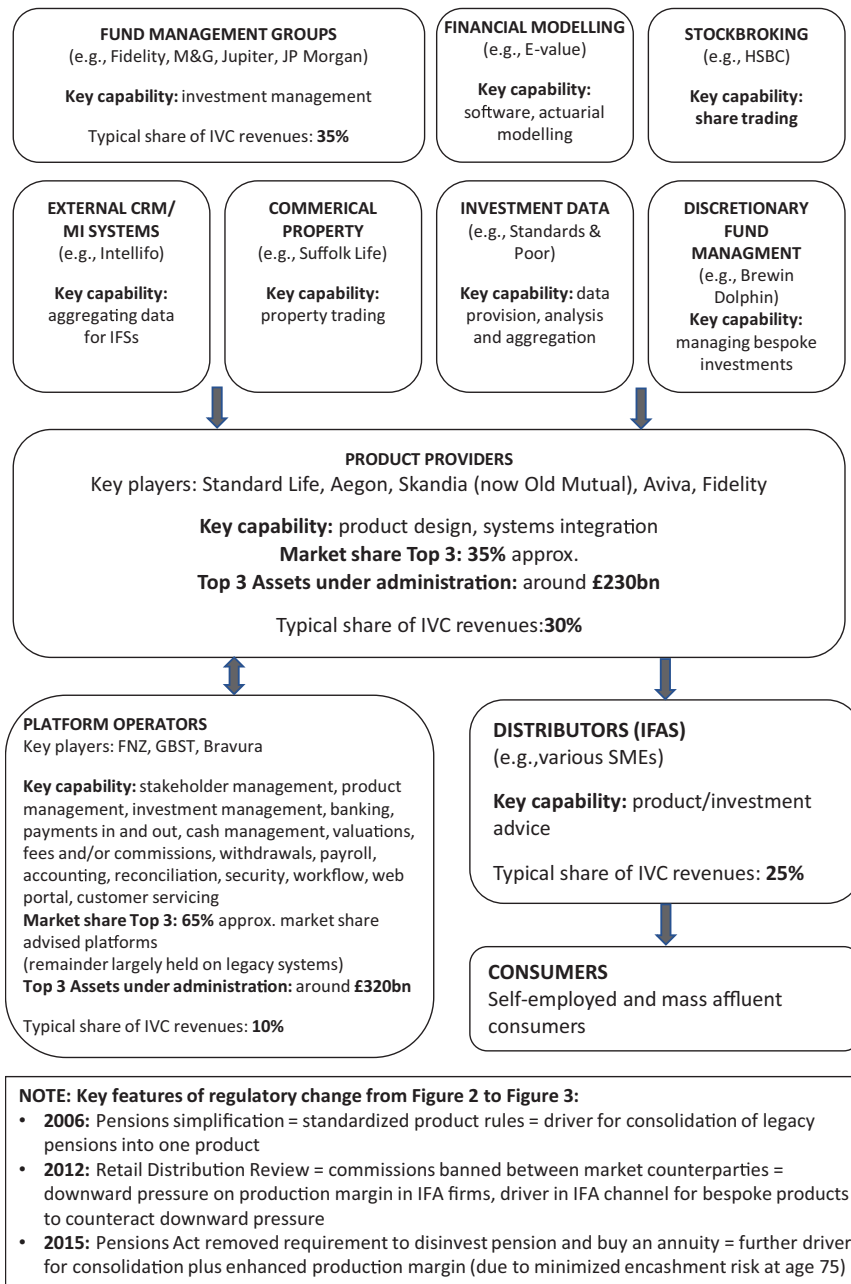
FUND MANAGEMENT GROUPS
(e.g., Fidelity, M&G, Jupiter, JP Morgan)

Key capability: investment management

Typical share of IVC revenues: 35%

FINANCIAL MODELLING
(e.g., E-value)

Key capability: software, actuarial modelling

STOCKBROKING
(e.g., HSBC)

Key capability: share trading

EXTERNAL CRM/ MI SYSTEMS
(e.g., Intellifo)

Key capability: aggregating data for IFSs

COMMERICAL PROPERTY
(e.g., Suffolk Life)

Key capability: property trading

INVESTMENT DATA
(e.g., Standards & Poor)

Key capability: data provision, analysis and aggregation

DISCRETIONARY FUND MANAGMENT
(e.g., Brewin Dolphin)
Key capability: managing bespoke investments

PRODUCT PROVIDERS
Key players: Standard Life, Aegon, Skandia (now Old Mutual), Aviva, Fidelity

Key capability: product design, systems integration
Market share Top 3: 35% approx.
Top 3 Assets under administration: around £230bn

Typical share of IVC revenues:30%

PLATFORM OPERATORS
Key players: FNZ, GBST, Bravura

Key capability: stakeholder management, product management, investment management, banking, payments in and out, cash management, valuations, fees and/or commissions, withdrawals, payroll, accounting, reconciliation, security, workflow, web portal, customer servicing
Market share Top 3: 65% approx. market share advised platforms
(remainder largely held on legacy systems)
Top 3 Assets under administration: around £320bn

Typical share of IVC revenues: 10%

DISTRIBUTORS (IFAS)
(e.g.,various SMEs)

Key capability: product/investment advice

Typical share of IVC revenues: 25%

CONSUMERS
Self-employed and mass affluent consumers

NOTE: Key features of regulatory change from Figure 2 to Figure 3:
• 2006: Pensions simplification = standardized product rules = driver for consolidation of legacy pensions into one product
• 2012: Retail Distribution Review = commissions banned between market counterparties = downward pressure on production margin in IFA firms, driver in IFA channel for bespoke products to counteract downward pressure
• 2015: Pensions Act removed requirement to disinvest pension and buy an annuity = further driver for consolidation plus enhanced production margin (due to minimized encashment risk at age 75)